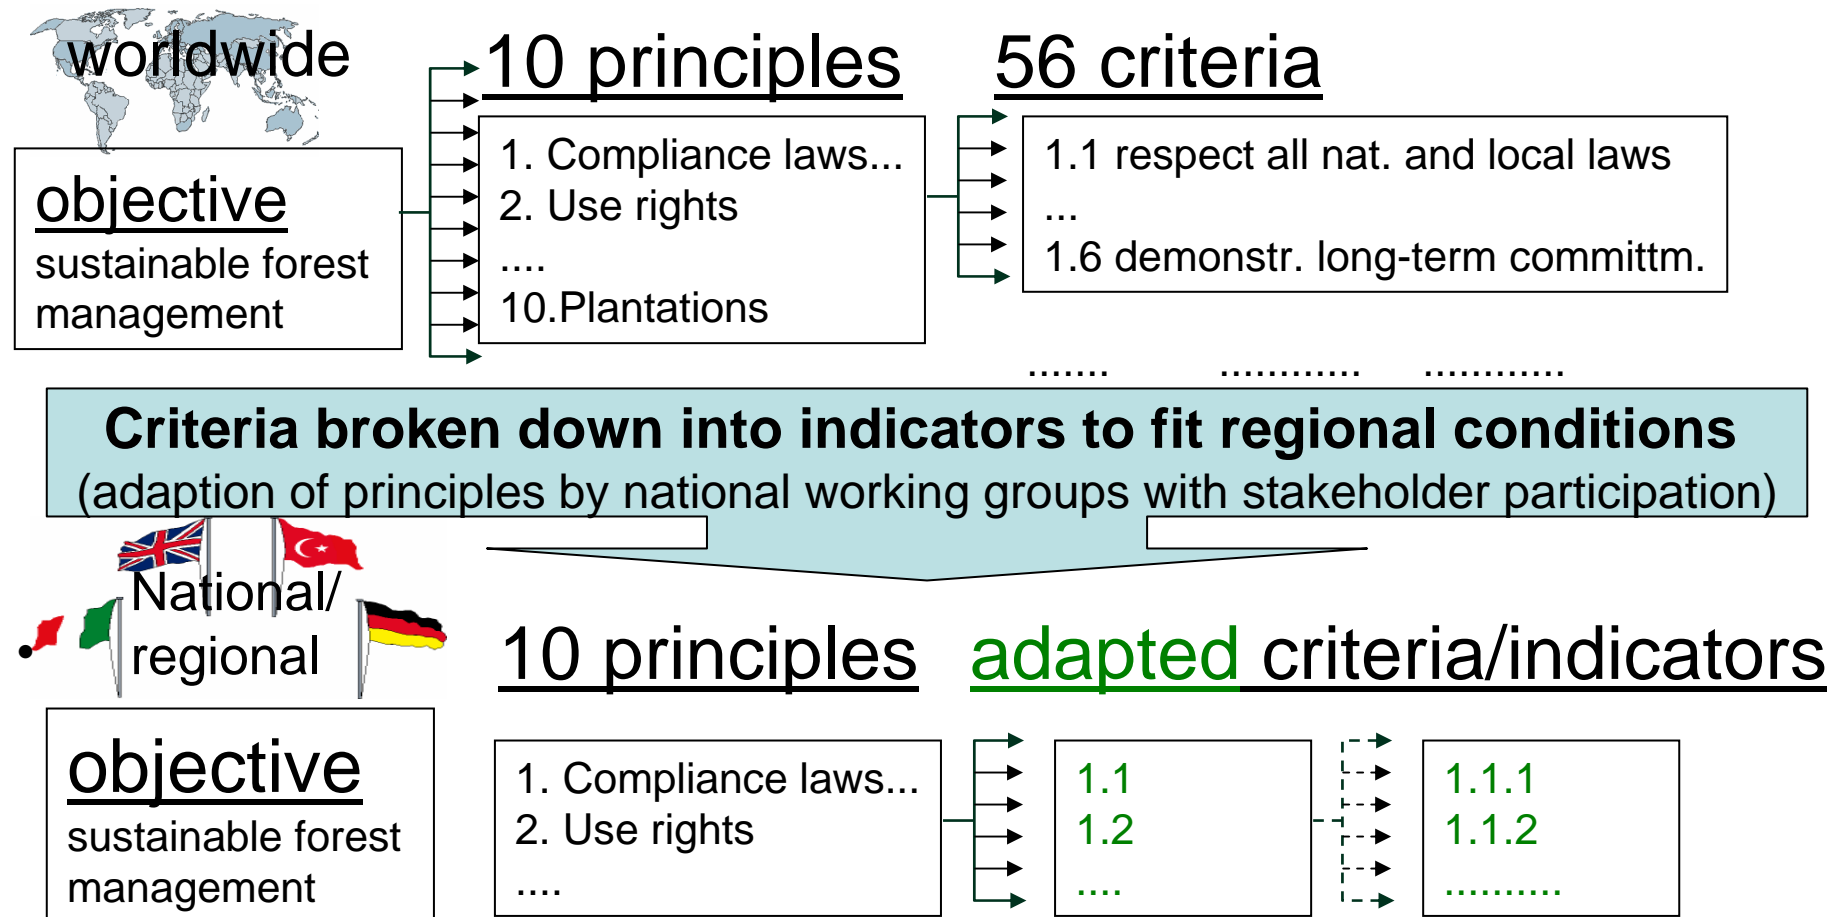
worldwide

objective
sustainable forest management

10 principles

1. Compliance laws...
2. Use rights
....
10.Plantations

56 criteria

1.1 respect all nat. and local laws
...
1.6 demonstr. long-term committm.

....... ............ ............

Criteria broken down into indicators to fit regional conditions
(adaption of principles by national working groups with stakeholder participation)

National/ regional

objective
sustainable forest management

10 principles

1. Compliance laws...
2. Use rights
....

adapted criteria/indicators

1.1
1.2
....

1.1.1
1.1.2
..........